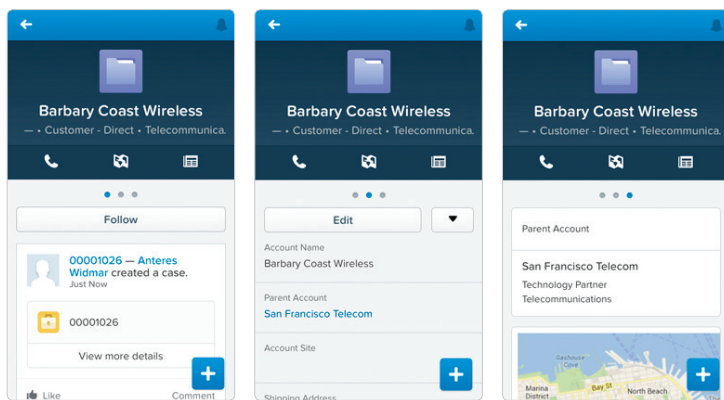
Barbary Coast Wireless
— • Customer - Direct • Telecommunica.

Follow

00001026 — Anteres Widmar created a case.
Just Now

00001026

View more details

Like

Comment

Barbary Coast Wireless
— • Customer - Direct • Telecommunica.

Edit

Account Name
Barbary Coast Wireless

Parent Account
San Francisco Telecom

Account Site

Shipping Address

Barbary Coast Wireless
— • Customer - Direct • Telecommunica.

Parent Account

San Francisco Telecom
Technology Partner
Telecommunications

Gashouse Cove
Bay St
Marina District
North Beach